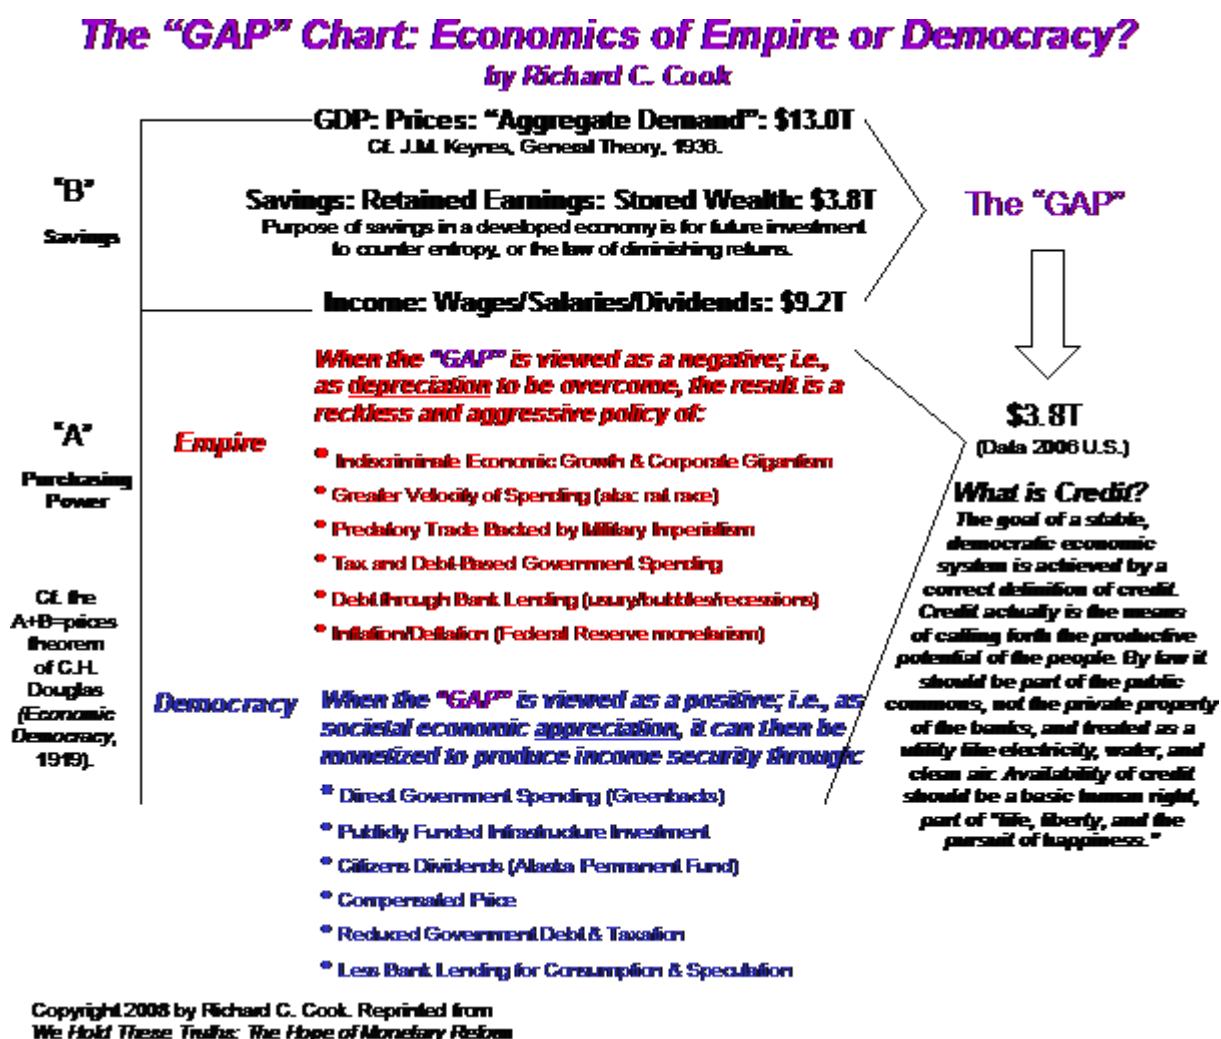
The "GAP" Chart: Economics of Empire or Democracy?
by Richard C. Cook

GDP: Prices: "Aggregate Demand": \$13.0T
Cf. J.M. Keynes, General Theory, 1936.

"B"
Savings

Savings: Retained Earnings: Stored Wealth: \$3.8T
Purpose of savings in a developed economy is for future investment to counter entropy, or the law of diminishing returns.

The "GAP"

Income: Wages/Salaries/Dividends: \$9.2T

When the "GAP" is viewed as a negative; i.e., as depreciation to be overcome, the result is a reckless and aggressive policy of:

"A"
Purchasing Power

Empire

• Indiscriminate Economic Growth & Corporate Giganticism
• Greater Velocity of Spending (aka: rat race)
• Predatory Trade Backed by Military Imperialism
• Tax and Debt-Based Government Spending
• Debt through Bank Lending (usury/bubbles/recessions)
• Inflation/Deflation (Federal Reserve monetarism)

\$3.8T
(Data 2006 U.S.)

What is Credit?
The goal of a stable, democratic economic system is achieved by a correct definition of credit. Credit actually is the means of calling forth the productive potential of the people. By law it should be part of the public commons, not the private property of the banks, and treated as a utility like electricity, water, and clean air. Availability of credit should be a basic human right, part of "life, liberty, and the pursuit of happiness."

Cf. the A+B=prices theorem of C.H. Douglas (Economic Democracy, 1919).

Democracy

When the "GAP" is viewed as a positive; i.e., as societal economic appreciation, it can then be monetized to produce income security through:

• Direct Government Spending (Greenbacks)
• Publicly Funded Infrastructure Investment
• Citizens Dividends (Alaska Permanent Fund)
• Compensated Price
• Reduced Government Debt & Taxation
• Less Bank Lending for Consumption & Speculation

Copyright 2008 by Richard C. Cook. Reprinted from
We Hold These Truths: The Hope of Monetary Reform